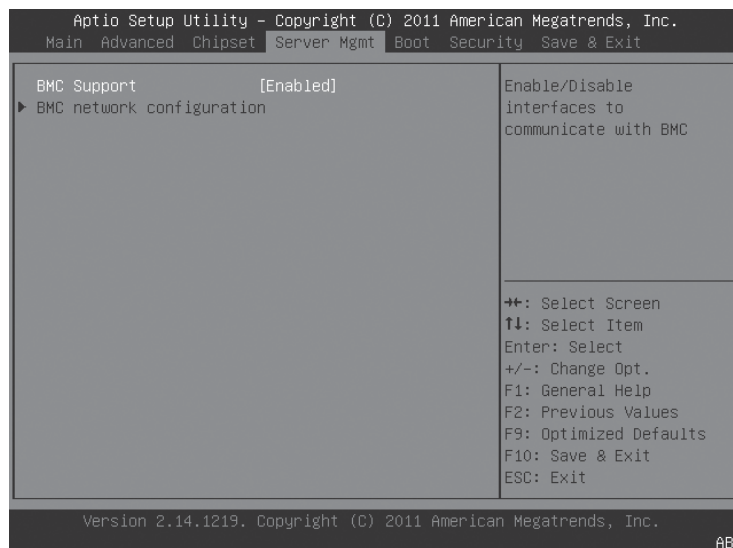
Aptio Setup Utility – Copyright (C) 2011 American Megatrends, Inc.
Main Advanced Chipset Server Mgmt Boot Security Save & Exit

BMC Support [Enabled]
▶ BMC network configuration

Enable/Disable interfaces to communicate with BMC

→←: Select Screen
↑↓: Select Item
Enter: Select
+/-: Change Opt.
F1: General Help
F2: Previous Values
F9: Optimized Defaults
F10: Save & Exit
ESC: Exit

Version 2.14.1219. Copyright (C) 2011 American Megatrends, Inc.

AB